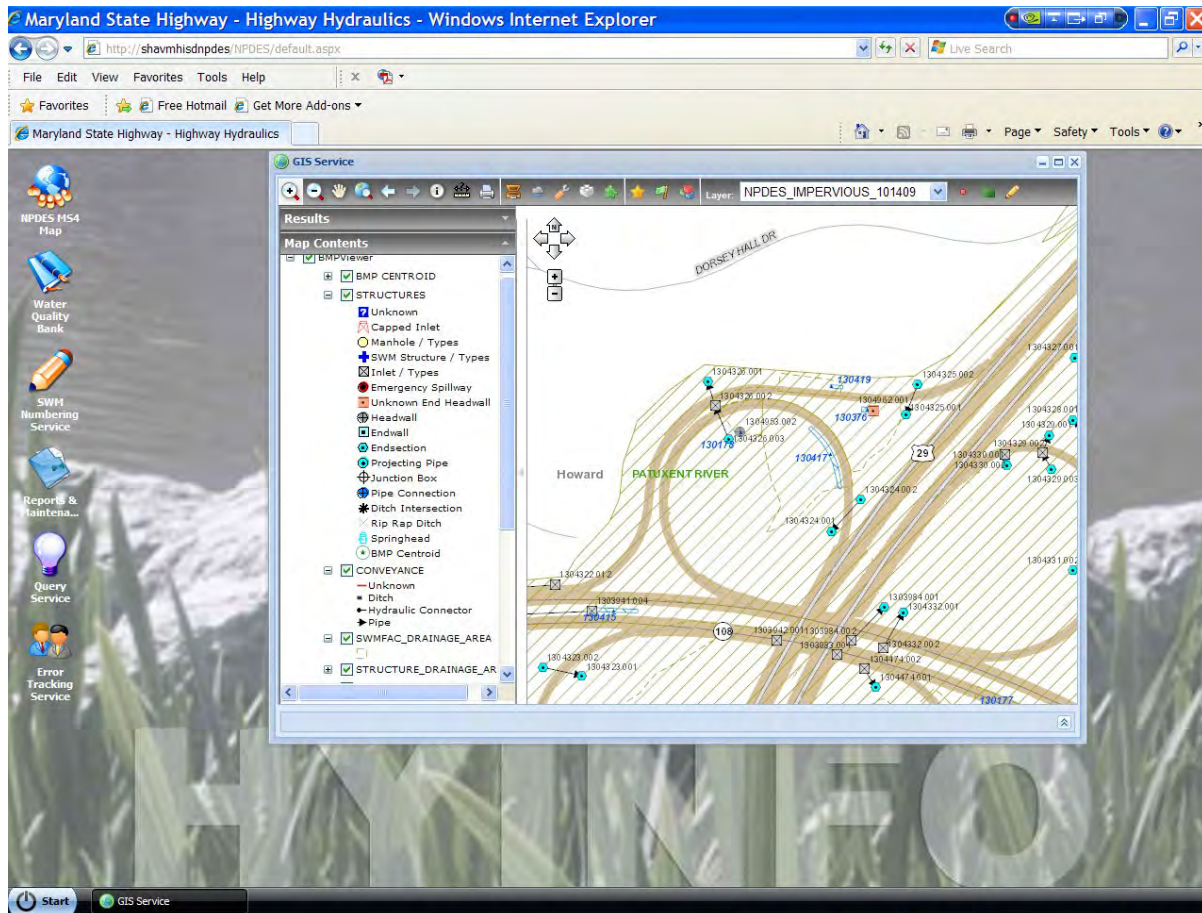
Maryland State Highway - Highway Hydraulics - Windows Internet Explorer

http://shavmhisdnpdes/NPDES/default.aspx

Live Search

File Edit View Favorites Tools Help

Favorites Free Hotmail Get More Add-ons

Maryland State Highway - Highway Hydraulics

Page Safety Tools

NPDES MS4 Map

Water Quality Bank

SWM Numbering Service

Reports & Maintena...

Query Service

Error Tracking Service

GIS Service

Layer: NPDES_IMPERVIOUS_101409

Results

Map Contents

BMPViewer
BMP CENTROID
STRUCTURES
Unknown
Capped Inlet
Manhole / Types
SWM Structure / Types
Inlet / Types
Emergency Spillway
Unknown End Headwall
Headwall
Endwall
Endsection
Projecting Pipe
Junction Box
Pipe Connection
Ditch Intersection
Rip Rap Ditch
Springhead
BMP Centroid
CONVEYANCE
Unknown
Ditch
Hydraulic Connector
Pipe
SWMFAC_DRAINAGE_AREA
STRUCTURE_DRAINAGE_AR

DORSEY HALL DR

Howard

PATUXENT RIVER

1304326.001
130419
1304325.002
1304327.001
1304326.002
1304962.001
1304325.001
1304953.002
130376
1304328.001
1304326.003
1304329.001
130178
130417
29
1304329.002
1304330.001
1304330.002
1304329.003
1304324.002
1304324.001
1304331.002
1304322.012
1303941.004
130415
1303984.001
1304332.001
108
1303942.001
1303984.002
1303893.004
1304332.002
1304323.002
1304474.002
1304323.001
1304474.001
130177

Start

GIS Service

HYINFO